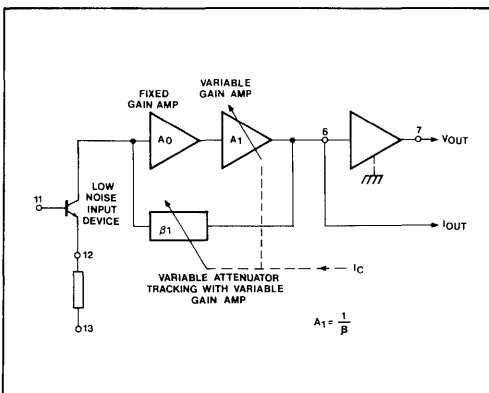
FIXED GAIN AMP

VARIABLE GAIN AMP

$A_0$

$A_1$

6

7

$V_{OUT}$

11

LOW NOISE INPUT DEVICE

$\beta 1$

$I_{OUT}$

12

VARIABLE ATTENUATOR TRACKING WITH VARIABLE GAIN AMP

$I_C$

13

$A_1 = \frac{1}{\beta}$